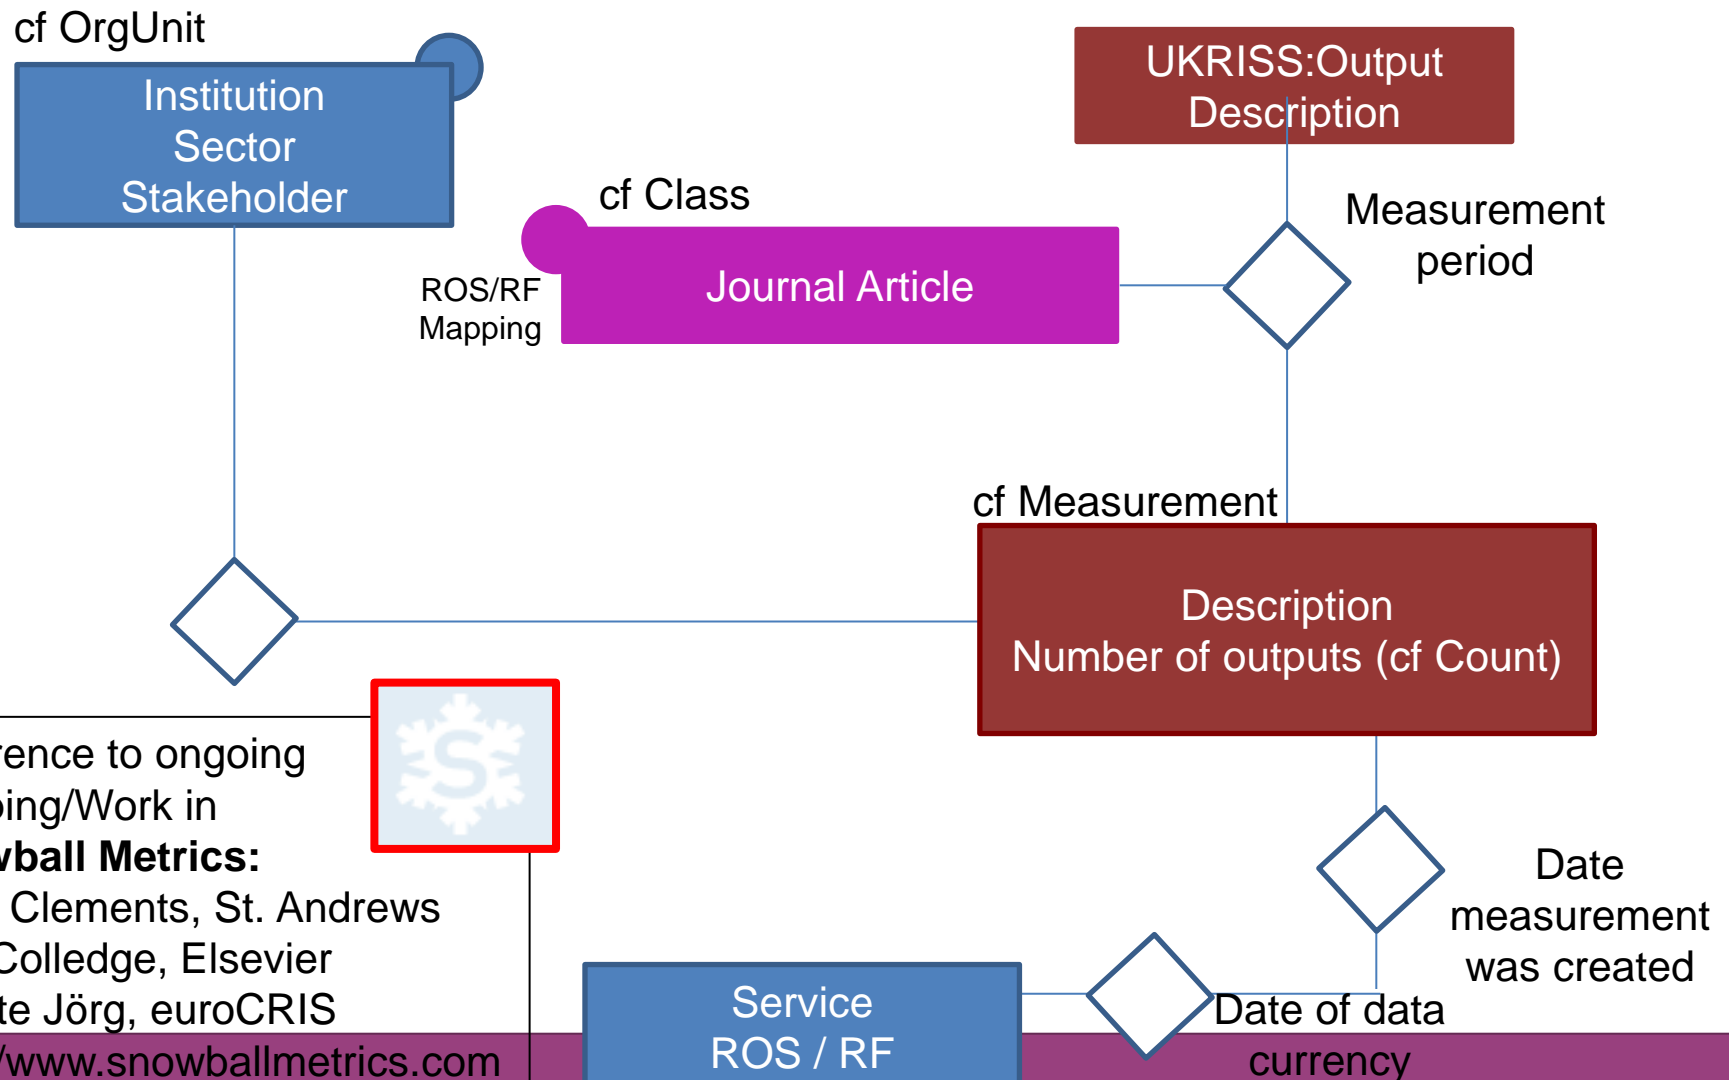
cf OrgUnit

Institution
Sector
Stakeholder

UKRISS:Output
Description

cf Class

Journal Article

ROS/RF
Mapping

Measurement
period

cf Measurement

Description
Number of outputs (cf Count)

rence to ongoing
ping/Work in
vball Metrics:
Clements, St. Andrews
Colledge, Elsevier
te Jörg, euroCRIS
/www.snowballmetrics.com

Date
measurement
was created

Service
ROS / RF

Date of data
currency